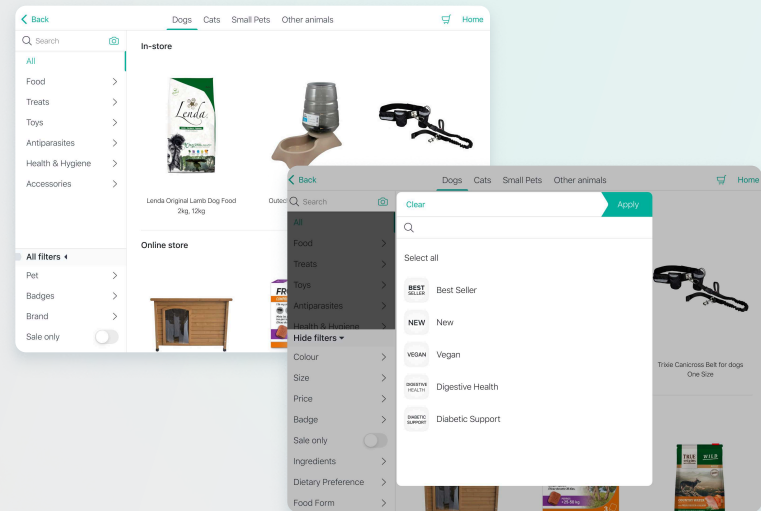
Back
Dogs Cats Small Pets Other animals
Home

Search
All
Food
Treats
Toys
Antiparasites
Health & Hygiene
Accessories

In-store

Lenda
Lenda Original Lamb Dog Food 2kg, 12kg
Dutec

All filters
Pet
Badges
Brand
Sale only

Online store

Back
Dogs Cats Small Pets Other animals
Home

Search
All
Food
Treats
Toys
Antiparasites
Health & Hygiene
Hide filters
Colour
Size
Price
Badge
Sale only
Ingredients
Dietary Preference
Food Form

Clear
Apply

Select all
BEST SELLER Best Seller
NEW New
VEGAN Vegan
DIGESTIVE HEALTH Digestive Health
DIABETIC SUPPORT Diabetic Support

Trixie Canicross Belt for dogs One Size